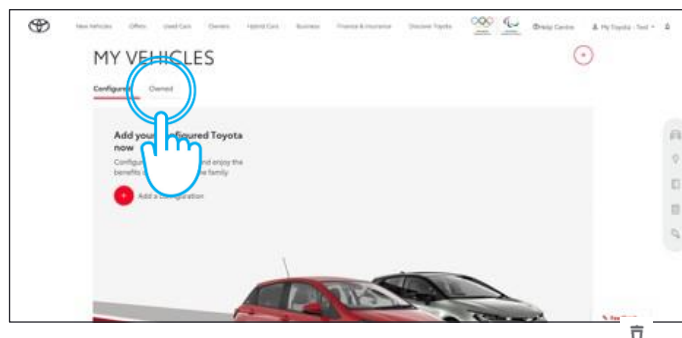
New Vehicles Offers Used Cars Owners Hybrid Cars Business Finance & Insurance Discover Toyota

Help Centre

My Toyota - Test

MY VEHICLES

Configured Owned

Add your configured Toyota now

Configure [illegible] and enjoy the benefits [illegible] the family

Add a configuration